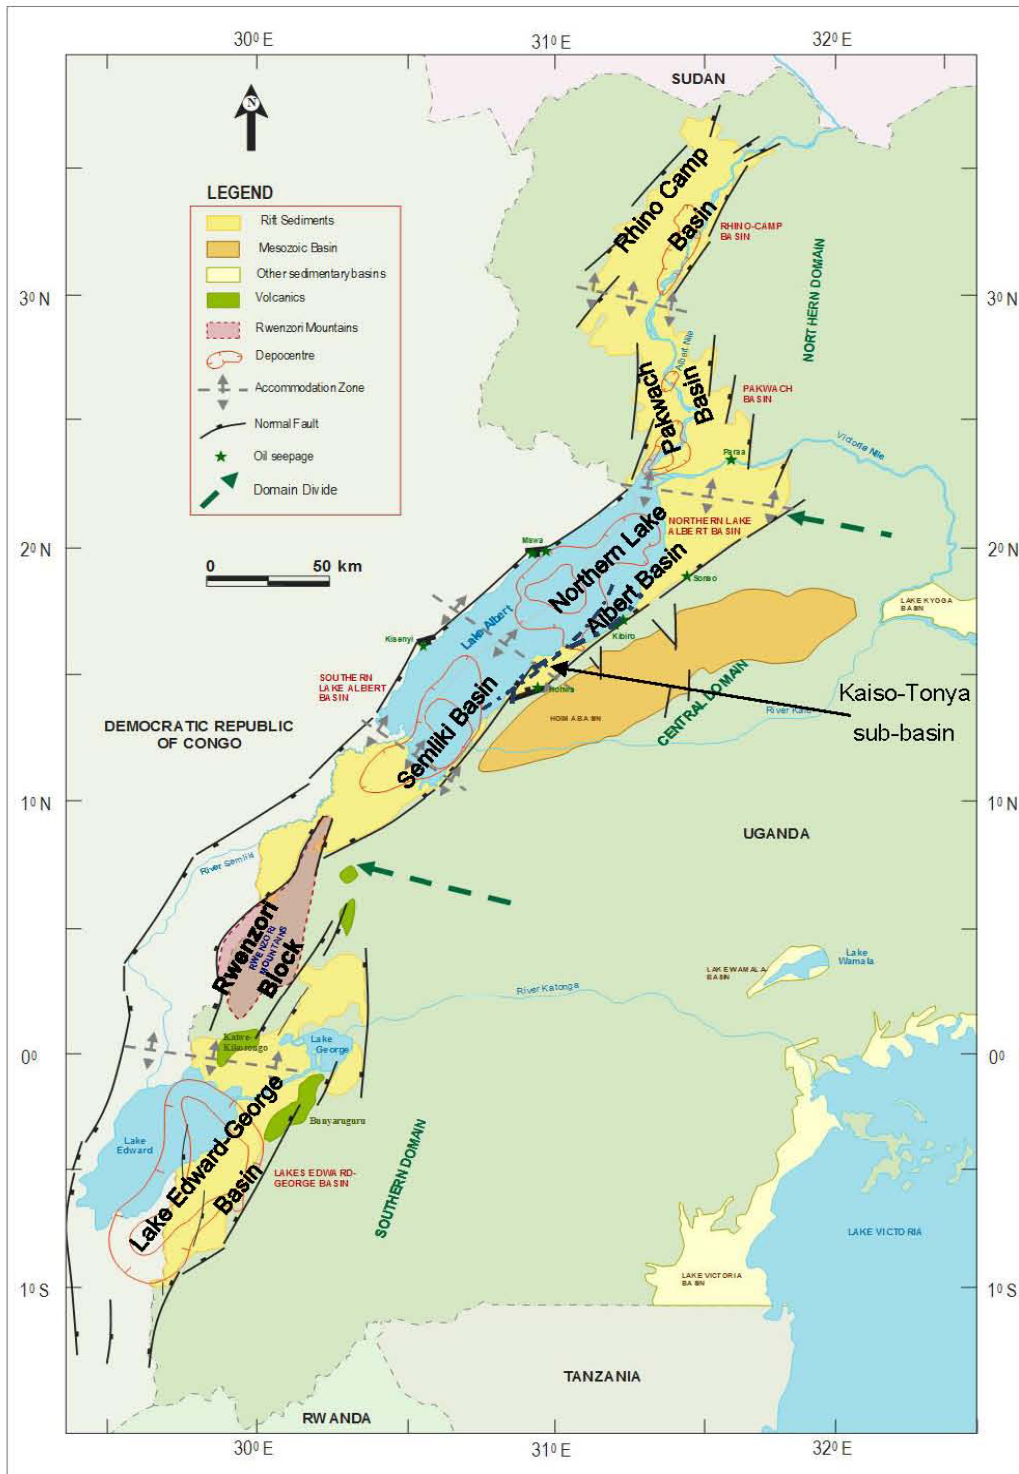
30⁰ E
31⁰ E
32⁰ E

SUDAN

N

LEGEND

Rift Sediments
Mesozoic Basin
Other sedimentary basins
Volcanics
Rwenzori Mountains
Depocentre
Accommodation Zone
Normal Fault
Oil seepage
Domain Divide

3⁰ N
3⁰ N

Rhino Camp Basin
RHINO-CAMP BASIN
NORTHERN DOMAIN

Albert Nile
Pakwach Basin
PAKWACH BASIN
Paraa
Victoria Nile

2⁰ N
2⁰ N

NORTHERN LAKE ALBERT BASIN

0 50 km

Mawa
Northern Lake Albert Basin
Sonso
LAKE KYOGA BASIN
Kisenyi
Lake Albert
Kibiro
SOUTHERN LAKE ALBERT BASIN
Kaiso-Tonya sub-basin
Hohwa
HOIMA BASIN
CENTRAL DOMAIN
River Kafu
DEMOCRATIC REPUBLIC OF CONGO
Semliki Basin

1⁰ N
1⁰ N

UGANDA
River Semliki

Rwenzori Block
RWENZORI MOUNTAINS

Lake Wamala
LAKE WAMALA BASIN
River Katonga

0⁰
0⁰

Katwe-Kikorongo
Lake George
Bunyaruguru
Lake Edward
Lake Edward-George Basin
LAKES EDWARD-GEORGE BASIN
SOUTHERN DOMAIN
LAKE VICTORIA

1⁰ S
1⁰ S

LAKE VICTORIA BASIN

TANZANIA
RWANDA

30⁰ E
31⁰ E
32⁰ E